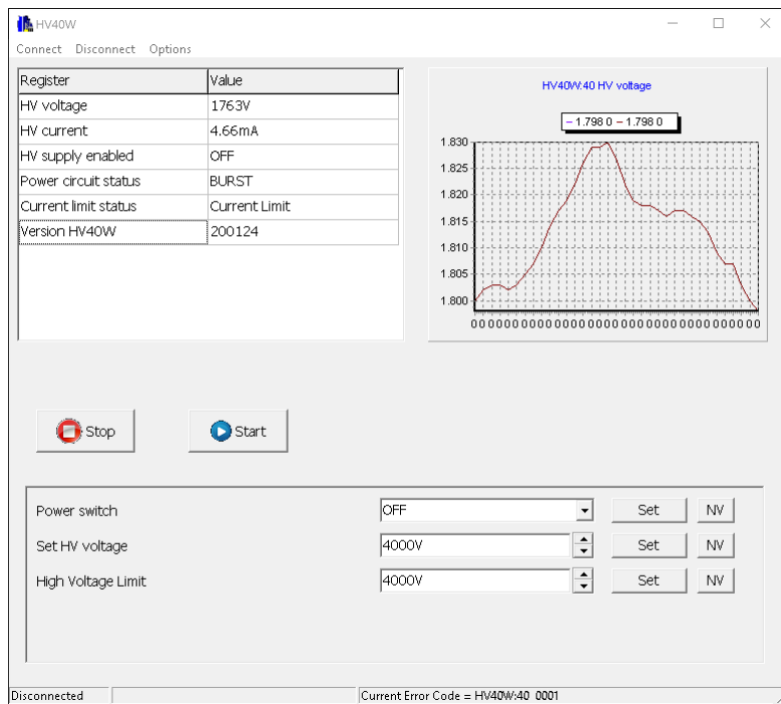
HV40W

Connect Disconnect Options

| Register | Value |
|---|---|
| HV voltage | 1763V |
| HV current | 4.66mA |
| HV supply enabled | OFF |
| Power circuit status | BURST |
| Current limit status | Current Limit |
| Version HV40W | 200124 |

HV40W:40 HV voltage

– 1.798 0 – 1.798 0

1.830
1.825
1.820
1.815
1.810
1.805
1.800

0 0 0 0 0 0 0 0 0 0 0 0 0 0 0 0 0 0 0 0 0 0 0 0 0 0 0 0 0 0 0 0 0 0 0 0 0 0 0 0 0 0 0

Stop

Start

Power switch OFF Set NV

Set HV voltage 4000V Set NV

High Voltage Limit 4000V Set NV

Disconnected

Current Error Code = HV40W:40 0001